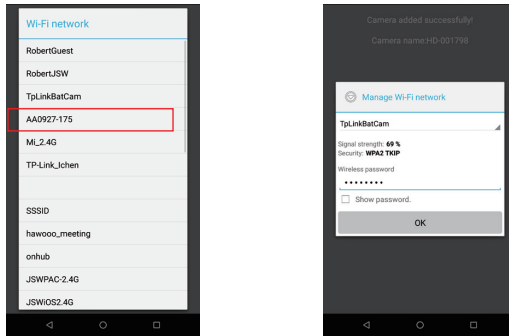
Wi-Fi network

RobertGuest

RobertJSW

TpLinkBatCam

AA0927-175

Mi_2.4G

TP-Link_lchen

SSSID

hawooo_meeting

onhub

JSWPAC-2.4G

JSWiOS2.4G

Camera added successfully!

Camera name:HD-001798

Manage Wi-Fi network

TpLinkBatCam

Signal strength: 69 %
Security: WPA2 TKIP

Wireless password

••••••••

Show password.

OK